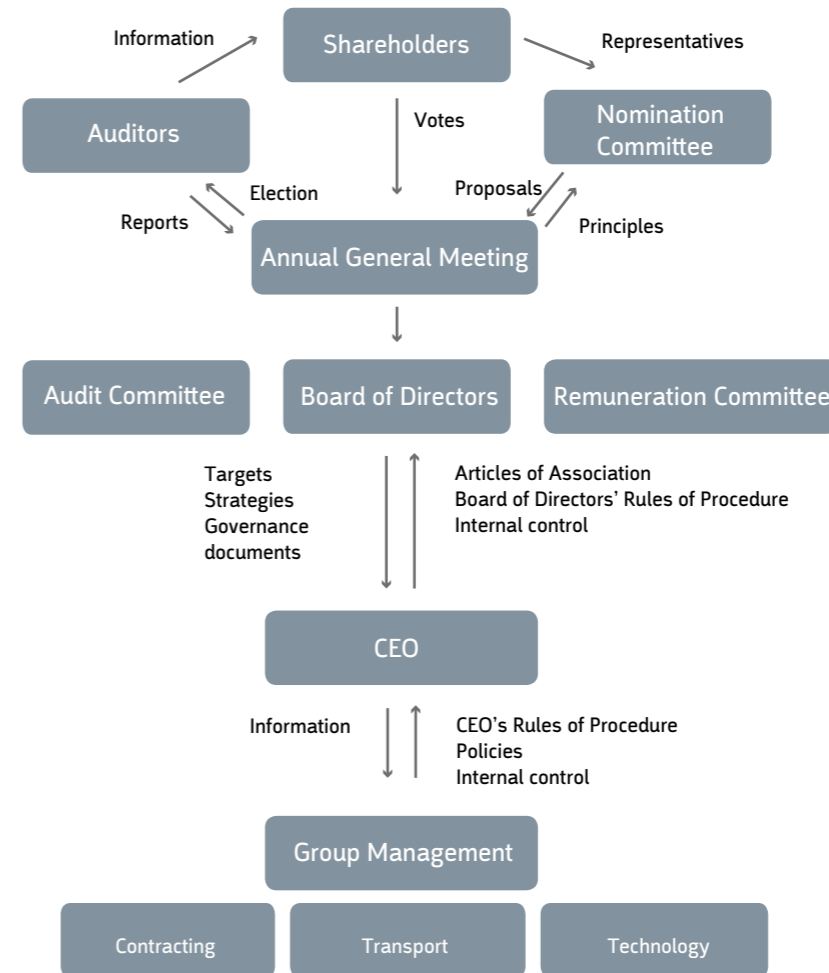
Information

Shareholders

Representatives

Auditors

Votes

Nomination Committee

Election

Proposals

Reports

Principles

Annual General Meeting

Audit Committee

Board of Directors

Remuneration Committee

Targets
Strategies
Governance documents

Articles of Association
Board of Directors' Rules of Procedure
Internal control

CEO

Information

CEO's Rules of Procedure
Policies
Internal control

Group Management

Contracting

Transport

Technology